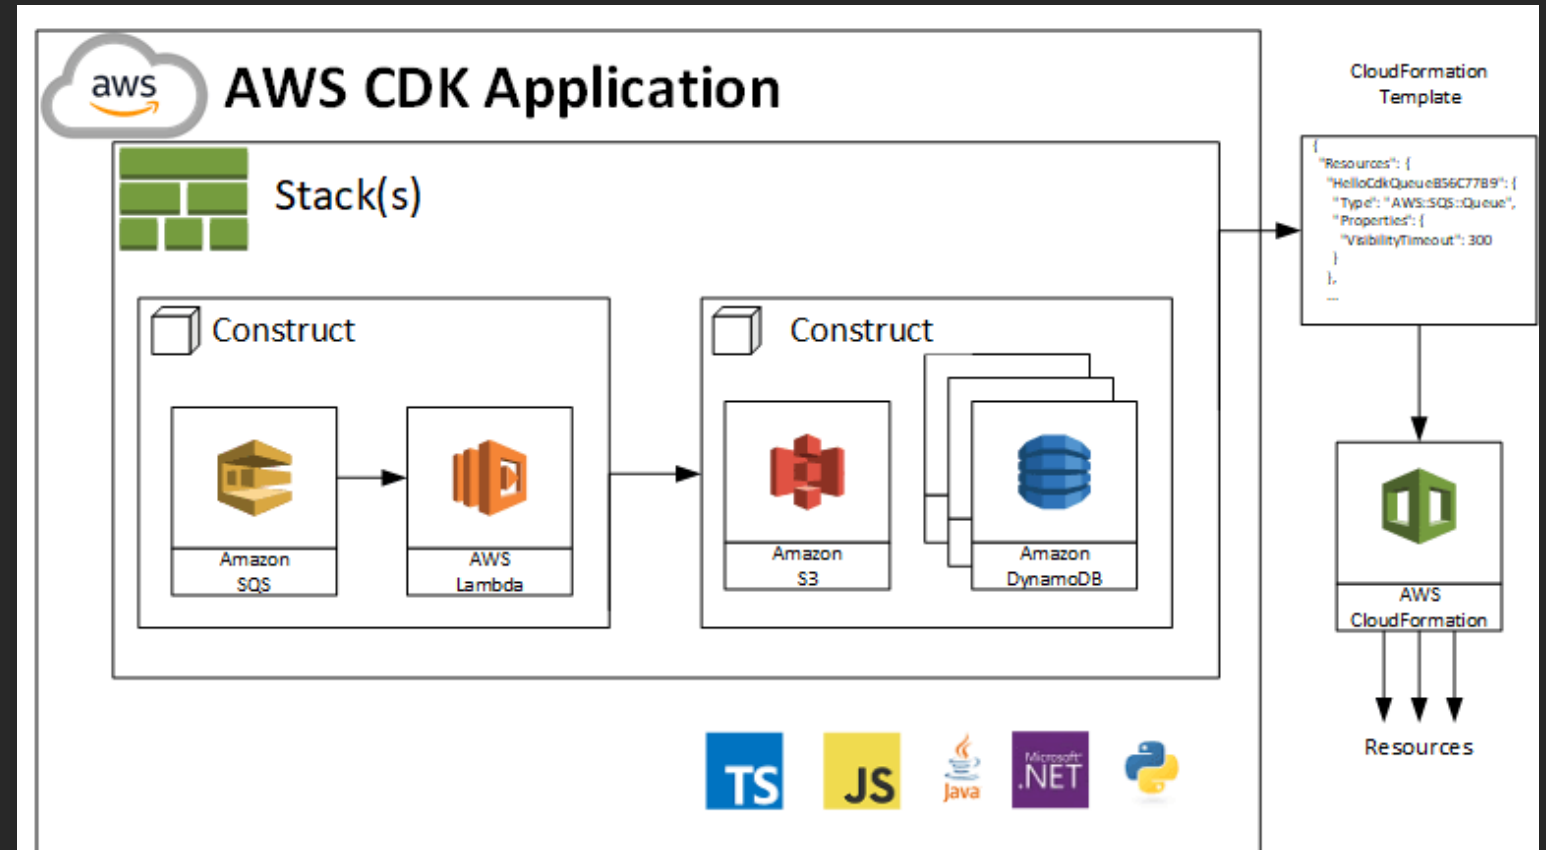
aws

AWS CDK Application

Stack(s)

Construct

Amazon SQS

AWS Lambda

Construct

Amazon S3

Amazon DynamoDB

CloudFormation Template

{
"Resources": {
"HelloCdkQueueB56C7789": {
"Type": "AWS::SQS::Queue",
"Properties": {
"VisibilityTimeout": 300
}
},
...

AWS CloudFormation

Resources

TS

JS

Java

Microsoft .NET